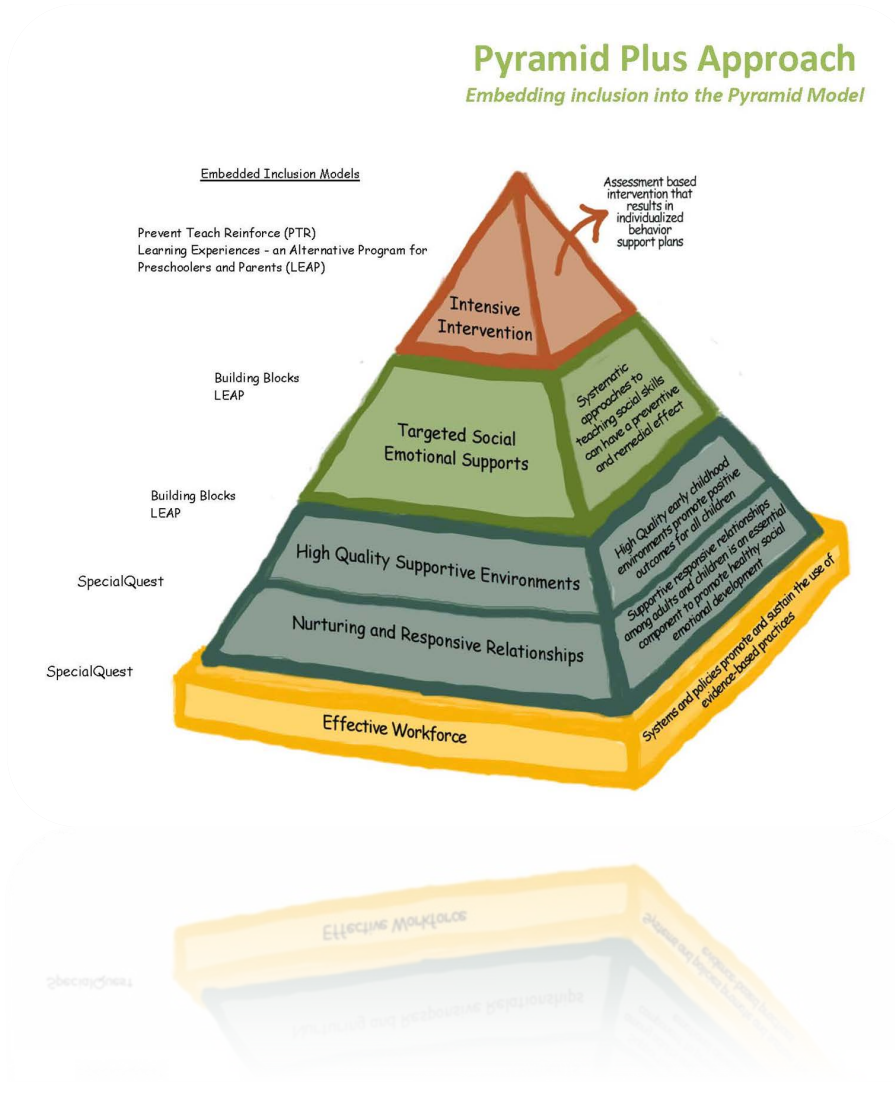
Pyramid Plus Approach
Embedding inclusion into the Pyramid Model

Embedded Inclusion Models

Prevent Teach Reinforce (PTR)
Learning Experiences - an Alternative Program for Preschoolers and Parents (LEAP)

Assessment based intervention that results in individualized behavior support plans

Intensive Intervention

Building Blocks
LEAP

Targeted Social Emotional Supports

Systematic approaches to teaching social skills can have a preventive and remedial effect

Building Blocks
LEAP

High Quality Supportive Environments

High Quality early childhood environments promote positive outcomes for all children

SpecialQuest

Nurturing and Responsive Relationships

Supportive responsive relationships among adults and children is an essential component to promote healthy social emotional development

SpecialQuest

Effective Workforce

Systems and policies promote and sustain the use of evidence-based practices